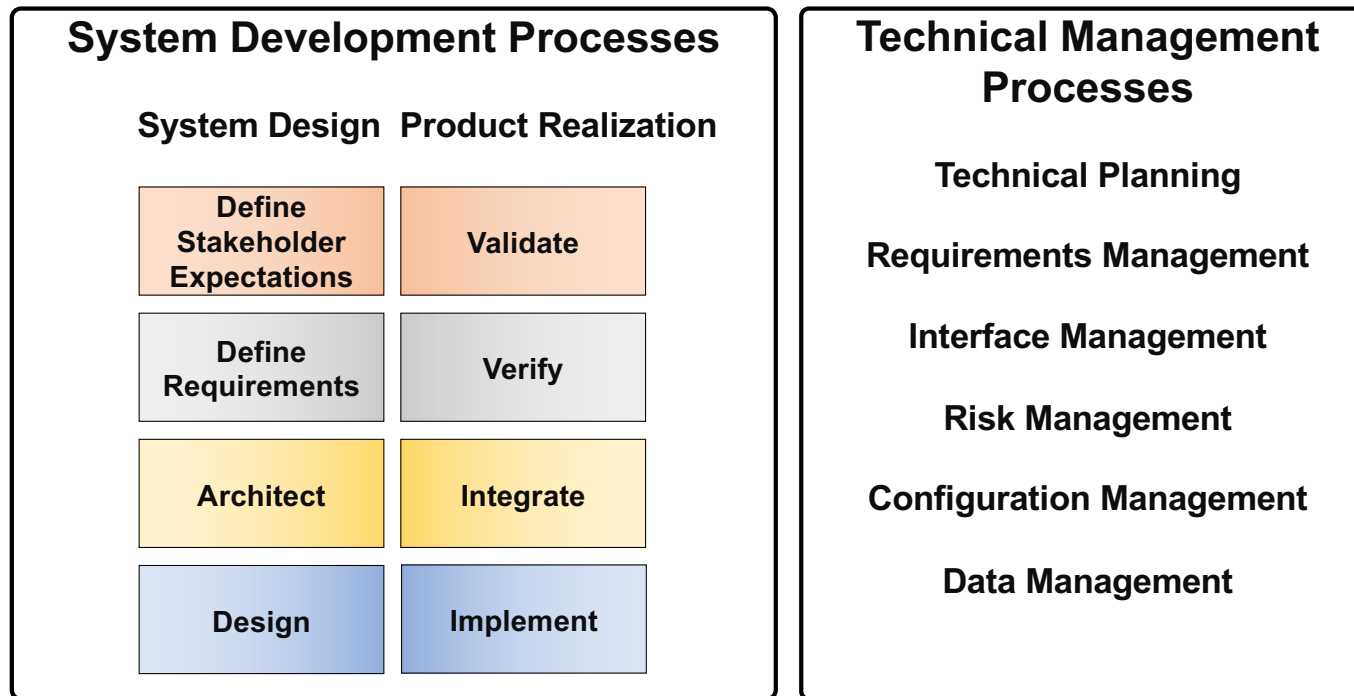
System Development Processes

System Design

Product Realization

Define Stakeholder Expectations

Validate

Define Requirements

Verify

Architect

Integrate

Design

Implement

Technical Management Processes

Technical Planning

Requirements Management

Interface Management

Risk Management

Configuration Management

Data Management